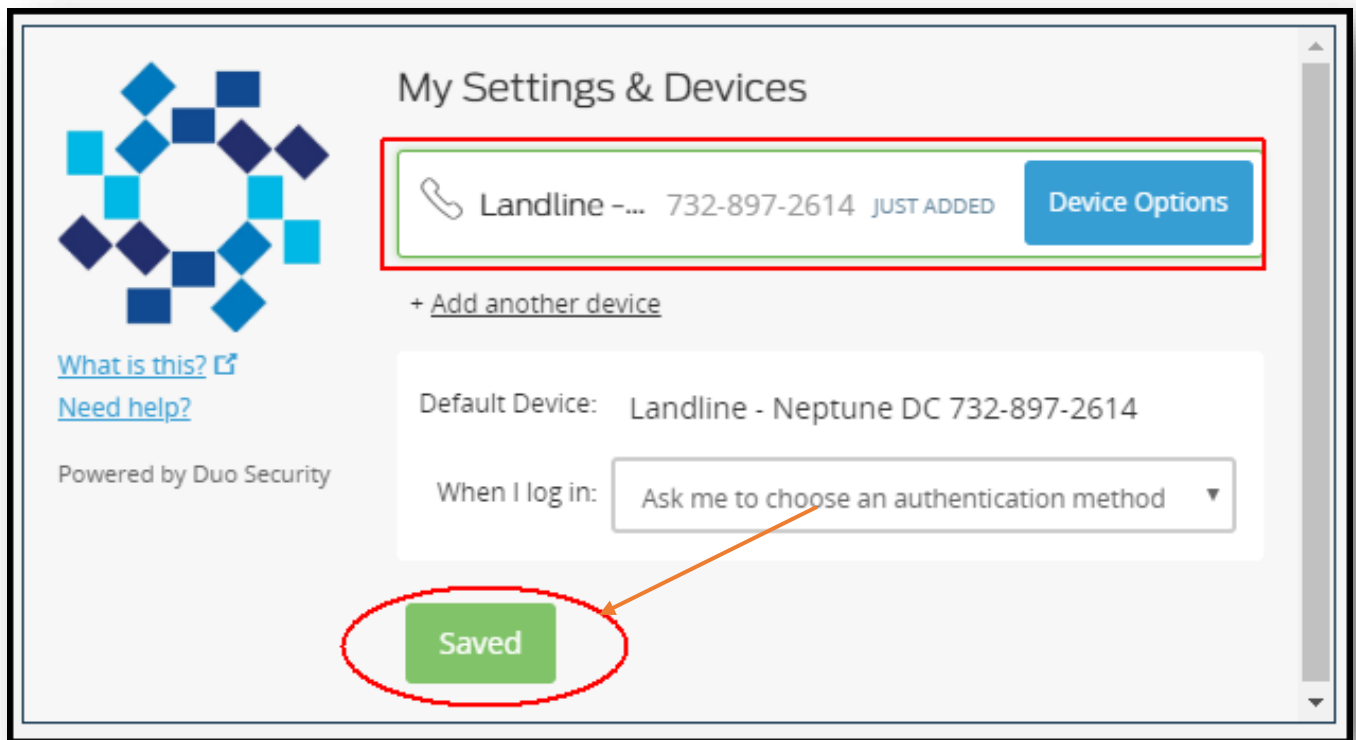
What is this?
Need help?

Powered by Duo Security

My Settings & Devices

Landline -... 732-897-2614 JUST ADDED Device Options

+ Add another device

Default Device: Landline - Neptune DC 732-897-2614

When I log in: Ask me to choose an authentication method

Saved